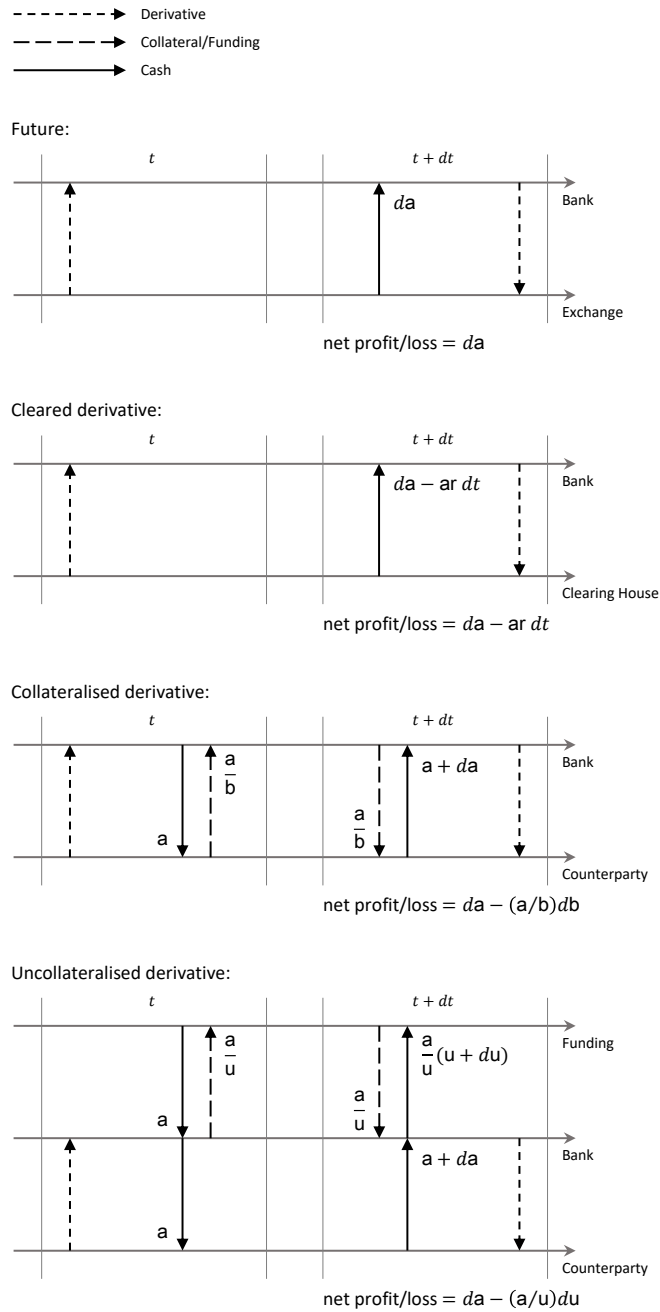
Derivative
Collateral/Funding
Cash

Future:

$t$

$t + dt$

$d$a

Bank

Exchange

net profit/loss = $d$a

Cleared derivative:

$t$

$t + dt$

$d$a − ar $dt$

Bank

Clearing House

net profit/loss = $d$a − ar $dt$

Collateralised derivative:

$t$

$t + dt$

a

$\frac{a}{b}$

$\frac{a}{b}$

a + $d$a

Bank

Counterparty

net profit/loss = $d$a − (a/b)$d$b

Uncollateralised derivative:

$t$

$t + dt$

a

$\frac{a}{u}$

$\frac{a}{u}$

$\frac{a}{u}$(u + $d$u)

Funding

a

a + $d$a

Bank

Counterparty

net profit/loss = $d$a − (a/u)$d$u